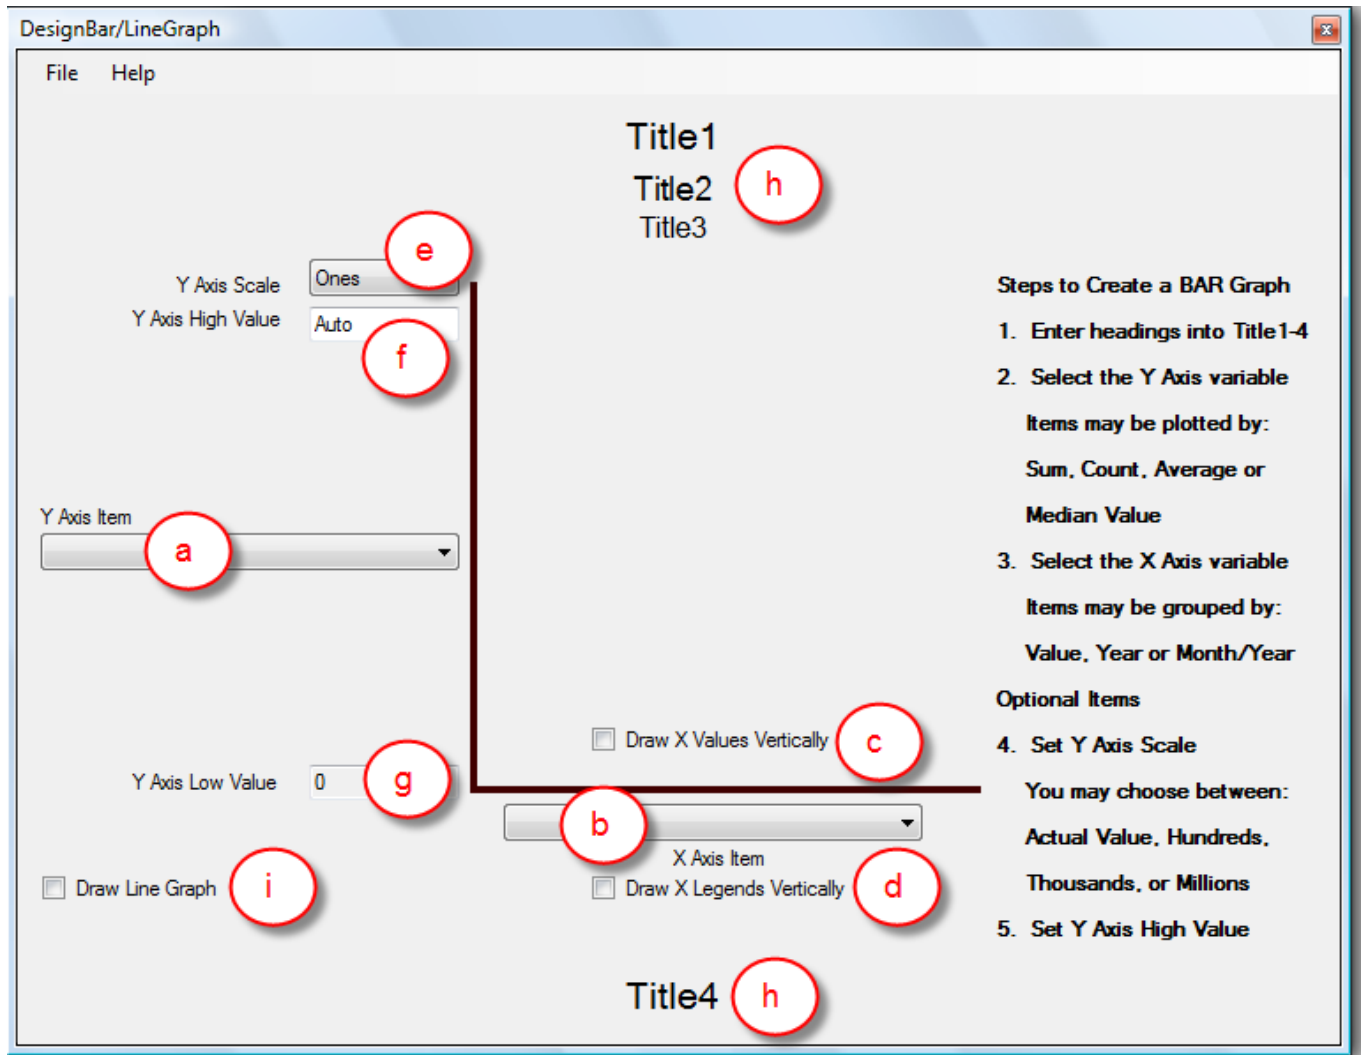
DesignBar/LineGraph

File Help

Title1

Title2 h

Title3

Y Axis Scale Ones e

Y Axis High Value Auto f

Y Axis Item a

Y Axis Low Value 0 g

Draw Line Graph i

Draw X Values Vertically c

b

X Axis Item

Draw X Legends Vertically d

Title4 h

Steps to Create a BAR Graph

1. Enter headings into Title1-4

2. Select the Y Axis variable

Items may be plotted by:

Sum, Count, Average or

Median Value

3. Select the X Axis variable

Items may be grouped by:

Value, Year or Month/Year

Optional Items

4. Set Y Axis Scale

You may choose between:

Actual Value, Hundreds,

Thousands, or Millions

5. Set Y Axis High Value